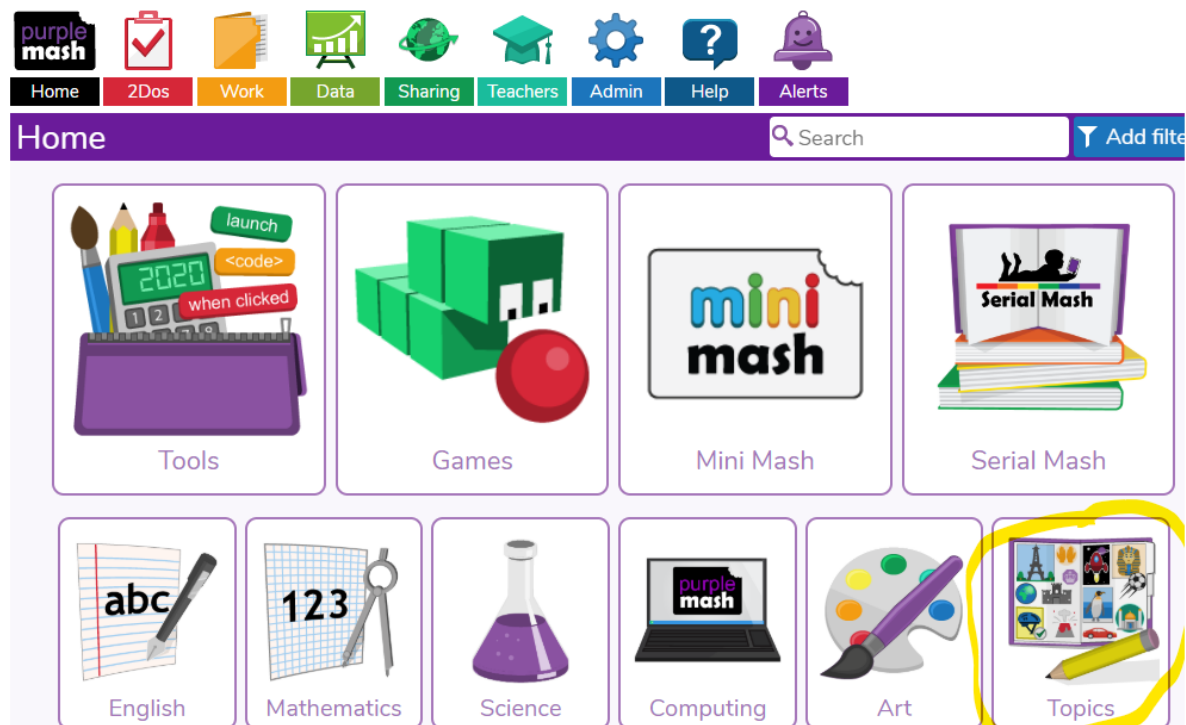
purple mash

Home 2Dos Work Data Sharing Teachers Admin Help Alerts

Home

Search

Add filte

launch
<code>
2020
when clicked
1 2

Tools

Games

mini mash

Mini Mash

Serial Mash

Serial Mash

abc

English

123

Mathematics

Science

purple mash

Computing

Art

Topics